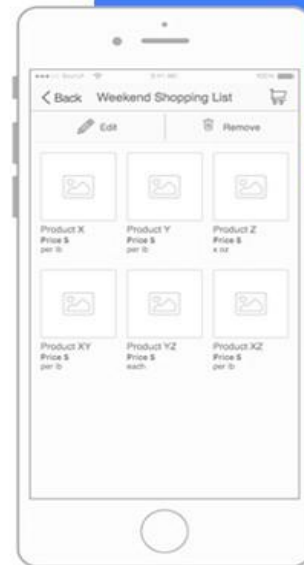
●●●○○ Bunch ᯤ 9:41 AM 100%

< Back Weekend Shopping List

Edit

Remove

Product X
Price $
per lb

Product Y
Price $
per lb

Product Z
Price $
x oz

Product XY
Price $
per lb

Product YZ
Price $
each

Product XZ
Price $
per lb